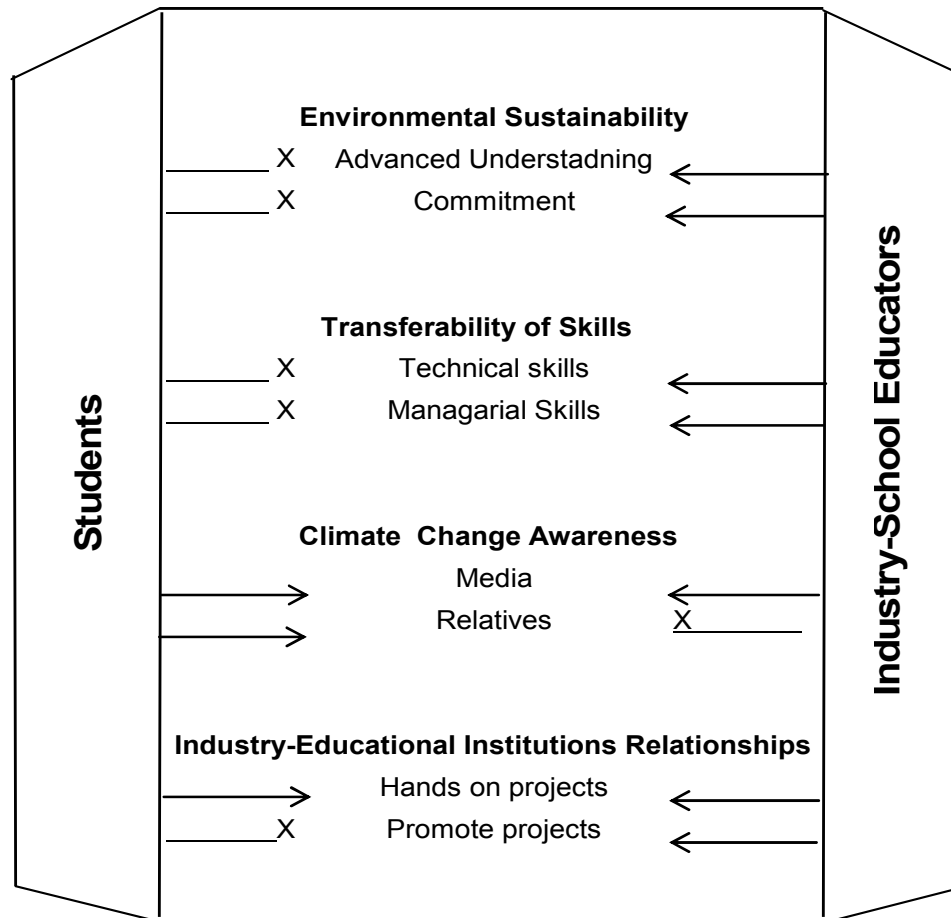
Students

Environmental Sustainability
X Advanced Understadning
X Commitment

Transferability of Skills
X Technical skills
X Managarial Skills

Climate Change Awareness
Media
Relatives X

Industry-Educational Institutions Relationships
Hands on projects
X Promote projects

Industry-School Educators